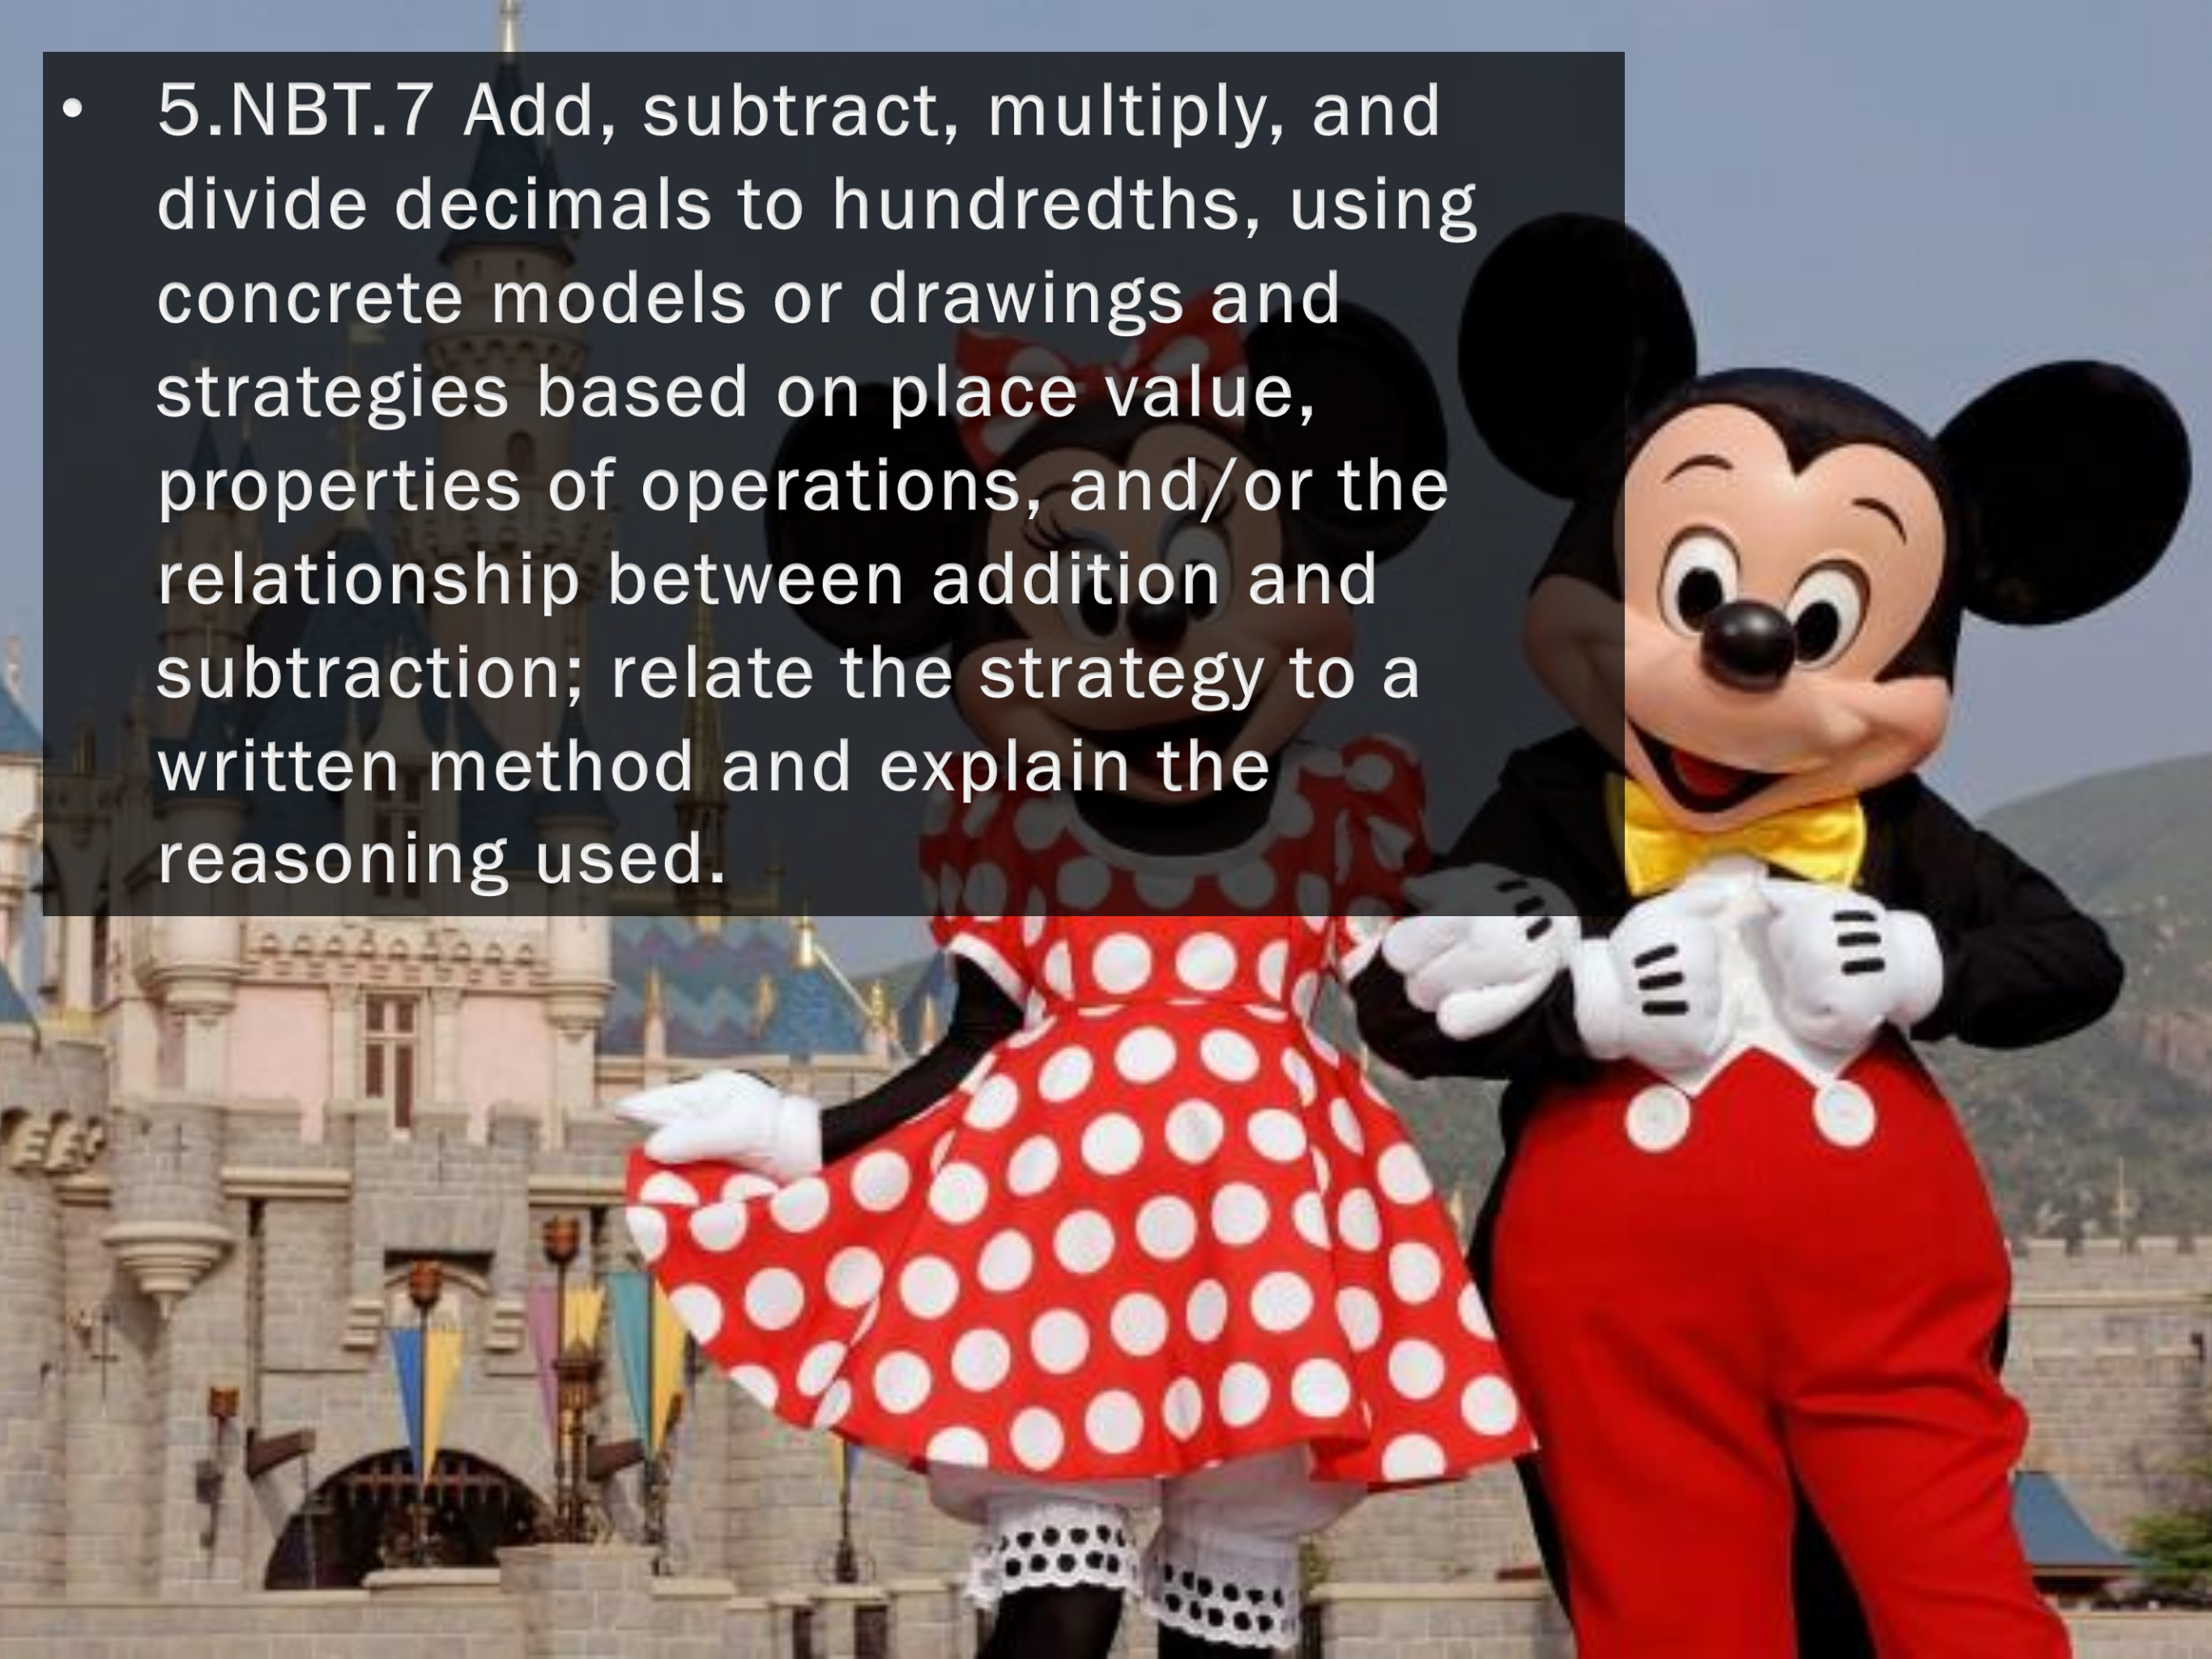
• 5.NBT.7 Add, subtract, multiply, and divide decimals to hundredths, using concrete models or drawings and strategies based on place value, properties of operations, and/or the relationship between addition and subtraction; relate the strategy to a written method and explain the reasoning used.